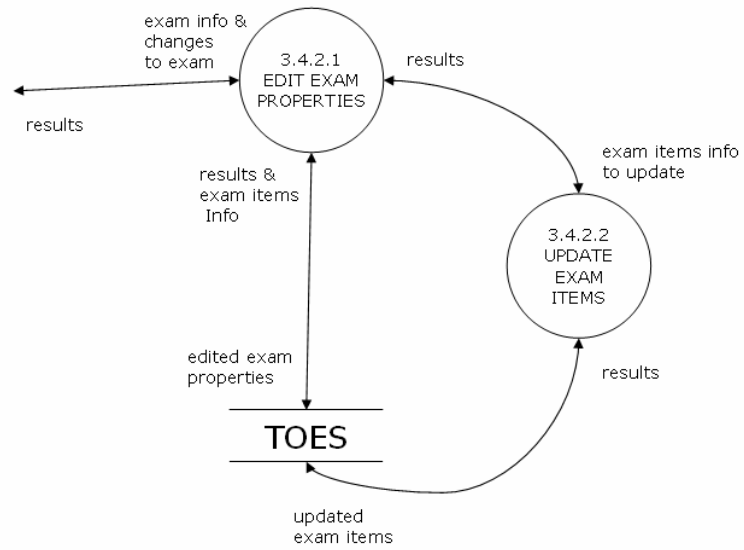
exam info & changes to exam

results

3.4.2.1
EDIT EXAM PROPERTIES

results

results & exam items Info

exam items info to update

3.4.2.2
UPDATE EXAM ITEMS

edited exam properties

results

TOES

updated exam items